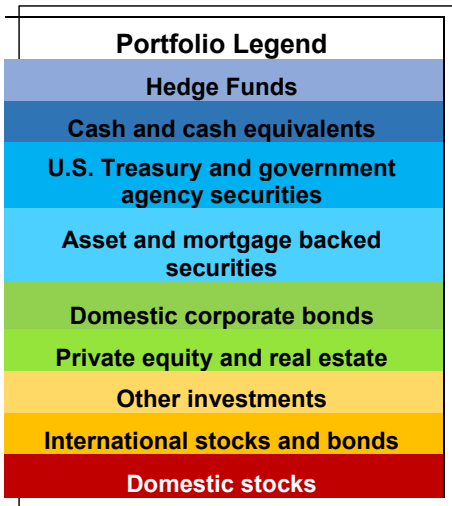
Portfolio Legend

Hedge Funds

Cash and cash equivalents

U.S. Treasury and government agency securities

Asset and mortgage backed securities

Domestic corporate bonds

Private equity and real estate

Other investments

International stocks and bonds

Domestic stocks